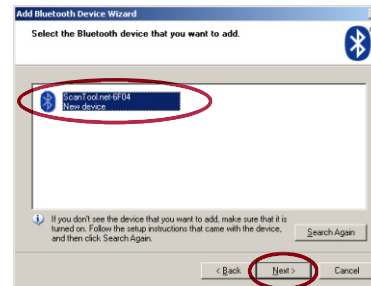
Add Bluetooth Device Wizard

Select the Bluetooth device that you want to add.

ScanTool.net-6F04
New device

If you don't see the device that you want to add, make sure that it is turned on. Follow the setup instructions that came with the device, and then click Search Again.

Search Again

< Back

Next >

Cancel